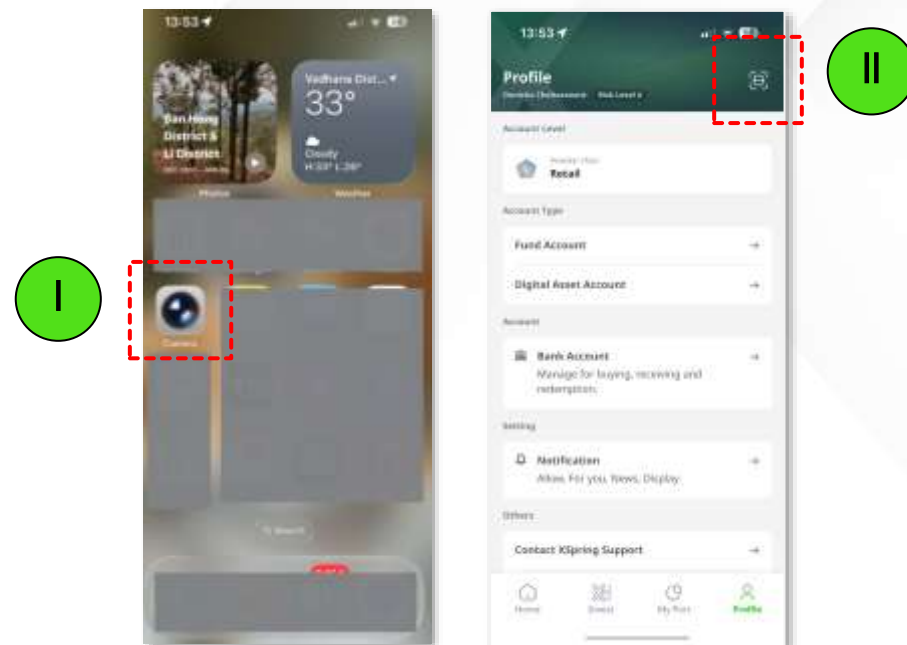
13:53

Ban Hong District & Li District

Vadhana Dist...
33°
Cloudy
H:33° L:26°

Photos

Weather

Camera

Search

I

13:53

Profile

II

Account Level

Retail

Account Type

Fund Account

Digital Asset Account

Account

Bank Account
Manage for buying, receiving and redemption.

Setting

Notification
Allow, For you, News, Display

Others

Contact XSpring Support

Home

Invest

My Port

Profile